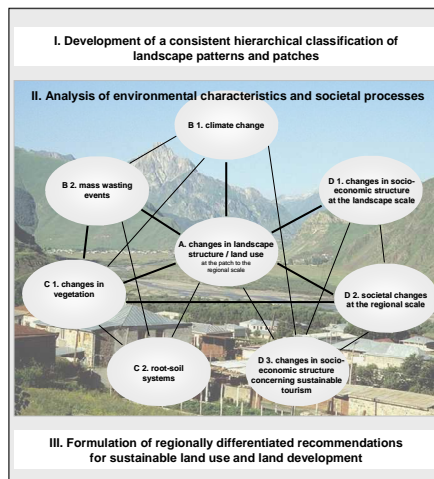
I. Development of a consistent hierarchical classification of landscape patterns and patches

II. Analysis of environmental characteristics and societal processes

B 1. climate change

B 2. mass wasting events

D 1. changes in socio-economic structure at the landscape scale

A. changes in landscape structure / land use at the patch to the regional scale

C 1. changes in vegetation

D 2. societal changes at the regional scale

C 2. root-soil systems

D 3. changes in socio-economic structure concerning sustainable tourism

III. Formulation of regionally differentiated recommendations for sustainable land use and land development